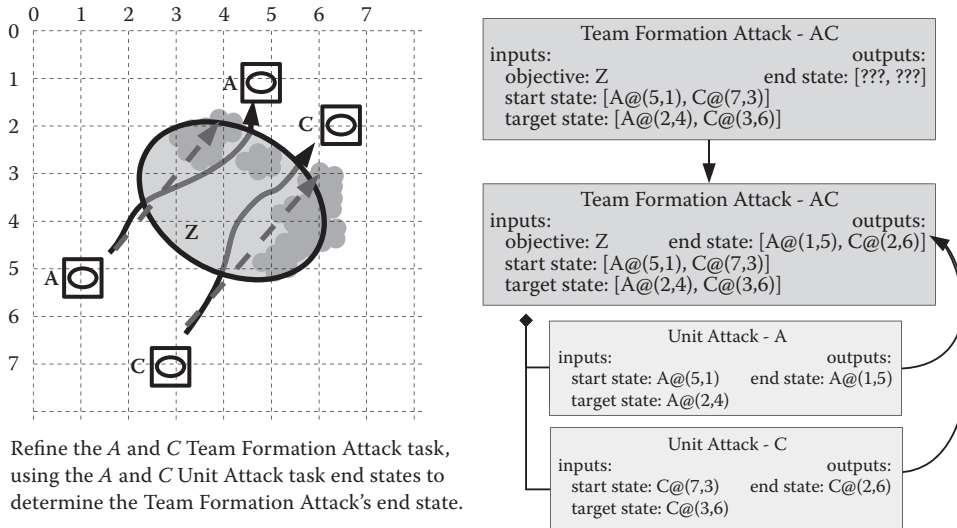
0 1 2 3 4 5 6 7
0
1
2
3
4
5
6
7

A
C
Z
A
C

Refine the *A* and *C* Team Formation Attack task, using the *A* and *C* Unit Attack task end states to determine the Team Formation Attack's end state.

Team Formation Attack - AC
inputs:
objective: Z
start state: [A@(5,1), C@(7,3)]
target state: [A@(2,4), C@(3,6)]
outputs:
end state: [???, ???]

Team Formation Attack - AC
inputs:
objective: Z
start state: [A@(5,1), C@(7,3)]
target state: [A@(2,4), C@(3,6)]
outputs:
end state: [A@(1,5), C@(2,6)]

Unit Attack - A
inputs:
start state: A@(5,1)
target state: A@(2,4)
outputs:
end state: A@(1,5)

Unit Attack - C
inputs:
start state: C@(7,3)
target state: C@(3,6)
outputs:
end state: C@(2,6)